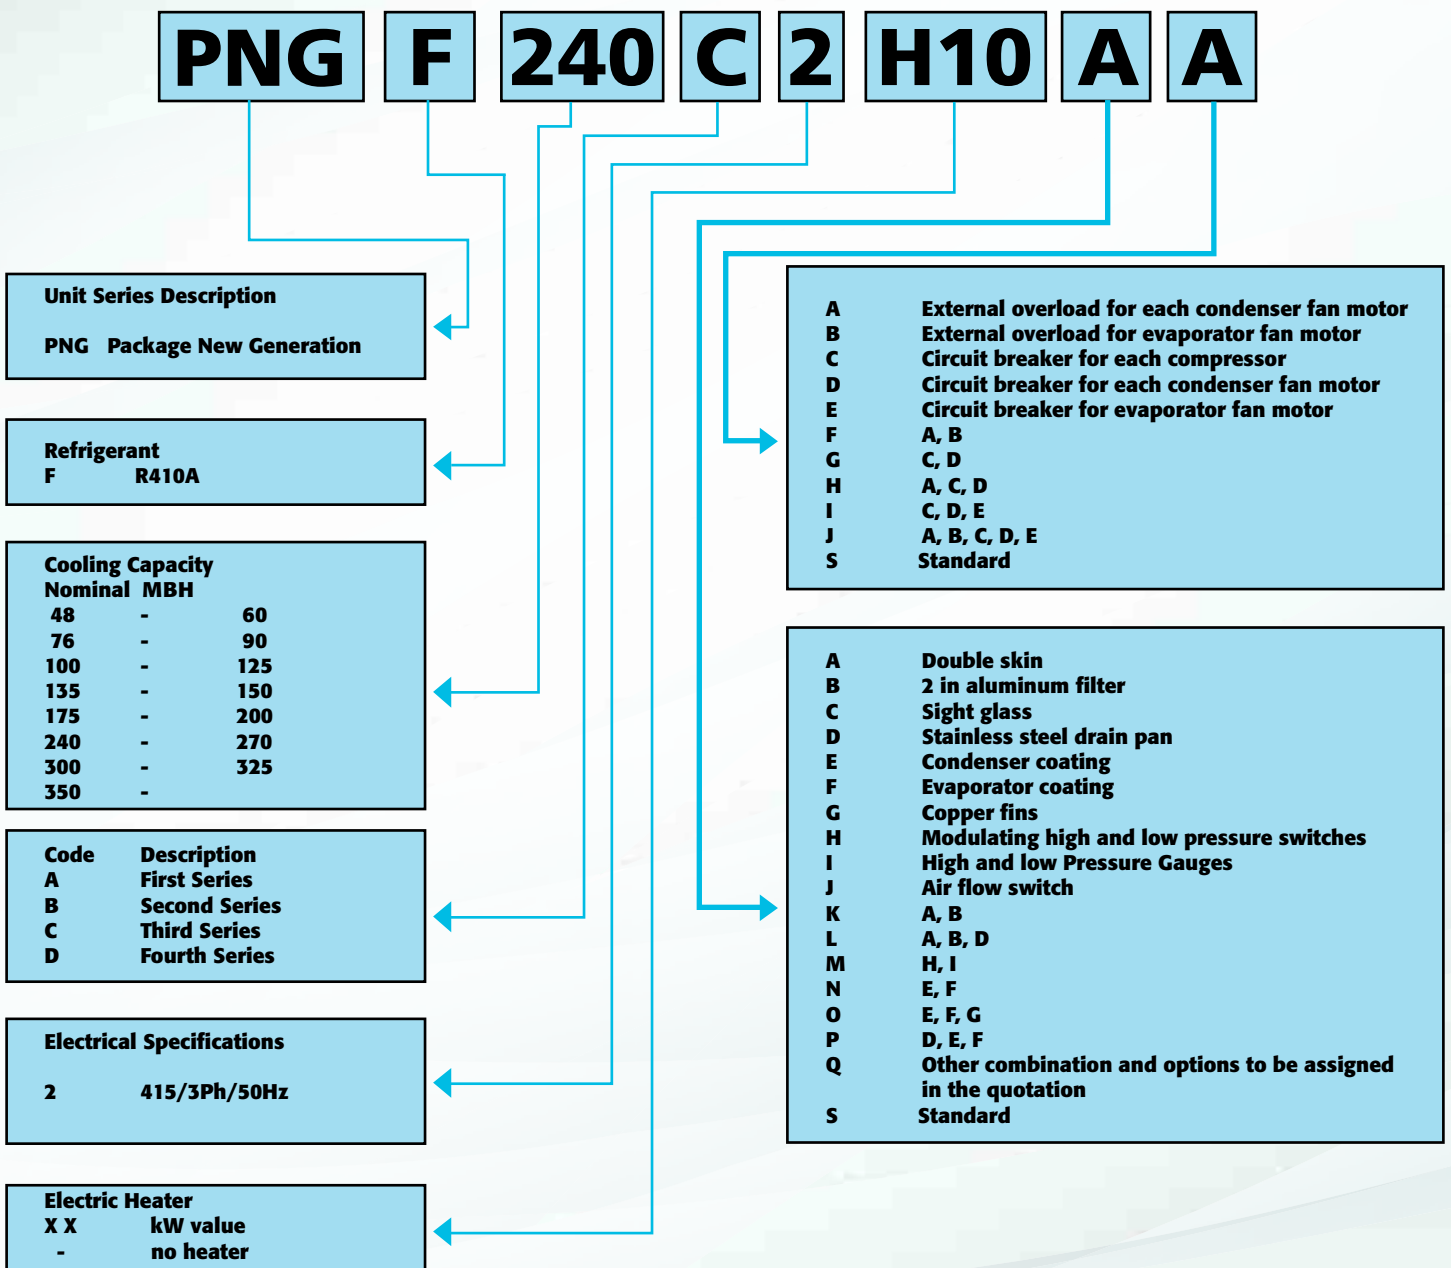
PNG F 240 C 2 H10 A A

Unit Series Description

PNG Package New Generation

Refrigerant
F R410A

Cooling Capacity
Nominal MBH

| | | |
|---|---|---|
| 48 | - | 60 |
| 76 | - | 90 |
| 100 | - | 125 |
| 135 | - | 150 |
| 175 | - | 200 |
| 240 | - | 270 |
| 300 | - | 325 |
| 350 | - | |

| Code | Description |
|---|---|
| A | First Series |
| B | Second Series |
| C | Third Series |
| D | Fourth Series |

Electrical Specifications

2 415/3Ph/50Hz

Electric Heater
X X kW value
- no heater

| | |
|---|---|
| A | External overload for each condenser fan motor |
| B | External overload for evaporator fan motor |
| C | Circuit breaker for each compressor |
| D | Circuit breaker for each condenser fan motor |
| E | Circuit breaker for evaporator fan motor |
| F | A, B |
| G | C, D |
| H | A, C, D |
| I | C, D, E |
| J | A, B, C, D, E |
| S | Standard |

| | |
|---|---|
| A | Double skin |
| B | 2 in aluminum filter |
| C | Sight glass |
| D | Stainless steel drain pan |
| E | Condenser coating |
| F | Evaporator coating |
| G | Copper fins |
| H | Modulating high and low pressure switches |
| I | High and low Pressure Gauges |
| J | Air flow switch |
| K | A, B |
| L | A, B, D |
| M | H, I |
| N | E, F |
| O | E, F, G |
| P | D, E, F |
| Q | Other combination and options to be assigned in the quotation |
| S | Standard |